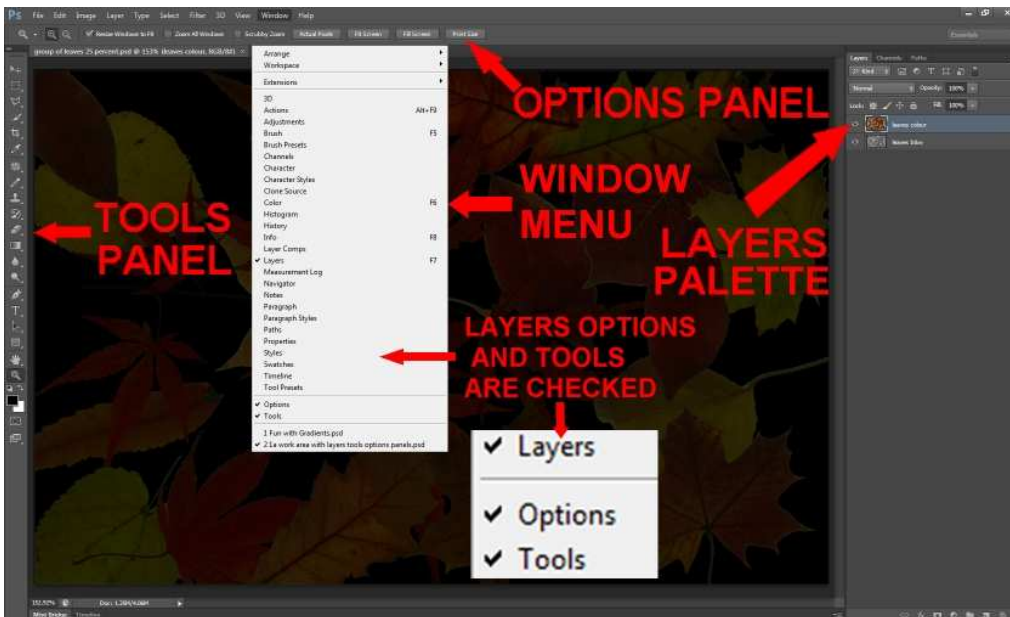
Ps File Edit Image Layer Type Select Filter 3D View Window Help

Resize Windows to Fit Zoom All Windows Scrubby Zoom Actual Pixels Fit Screen Fill Screen Print Size

Essentials

group of leaves 25 percent.psd @ 153% (leaves colour, RGB/8#)

Arrange
Workspace
Extensions
3D
Actions Alt+F9
Adjustments
Brush F5
Brush Presets
Channels
Character
Character Styles
Clone Source
Color F6
Histogram
History
Info F8
Layer Comps
✔ Layers F7
Measurement Log
Navigator
Notes
Paragraph
Paragraph Styles
Paths
Properties
Styles
Swatches
Timeline
Tool Presets
✔ Options
✔ Tools
1 Fun with Gradients.psd
✔ 2 1a work area with layers tools options panels.psd

OPTIONS PANEL

WINDOW MENU

TOOLS PANEL

LAYERS PALETTE

LAYERS OPTIONS AND TOOLS ARE CHECKED

✔ Layers
✔ Options
✔ Tools

Layers Channels Paths
Kind
Normal Opacity: 100%
Lock: Fill: 100%
leaves colour
leaves b&w

152.92% Doc: 1.38M/4.06M
Mini Bridge Timeline